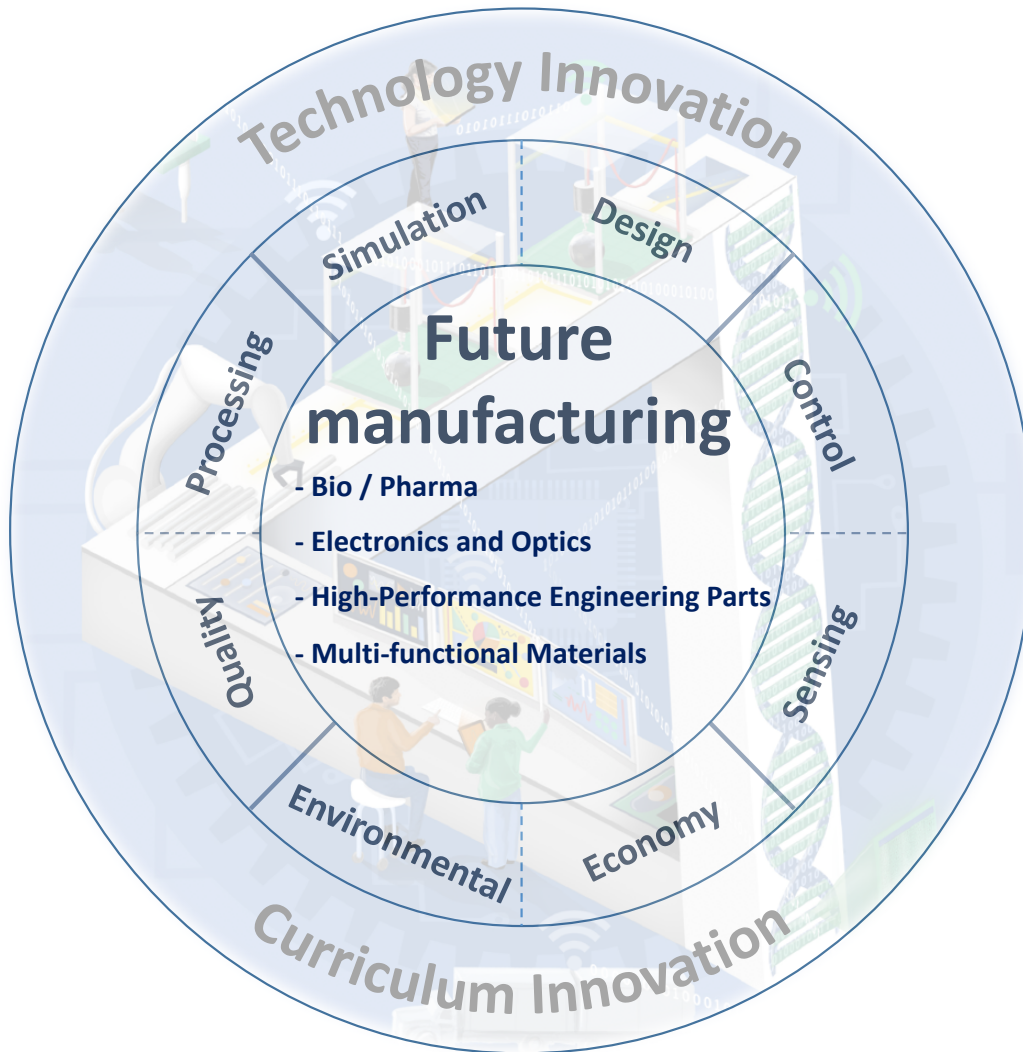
Technology Innovation

Simulation

Design

Control

Sensing

Economy

Environmental

Quality

Processing

Future manufacturing

- Bio / Pharma

- Electronics and Optics

- High-Performance Engineering Parts

- Multi-functional Materials

Curriculum Innovation